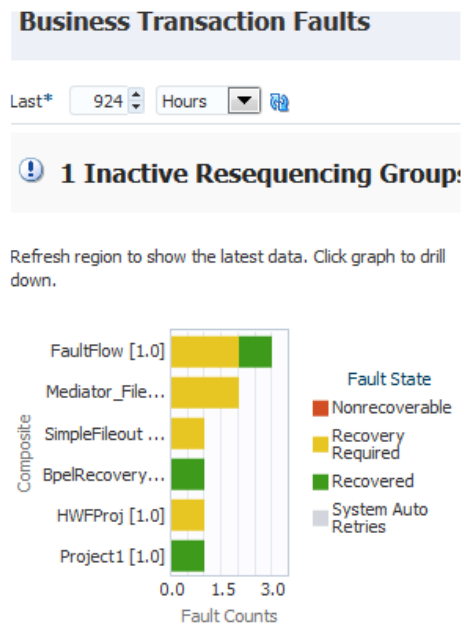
Business Transaction Faults

Last* 924 Hours

1 Inactive Resequencing Groups

Refresh region to show the latest data. Click graph to drill down.

Composite

FaultFlow [1.0]

Mediator_File...

SimpleFileout ...

BpelRecovery...

HWFProj [1.0]

Project1 [1.0]

0.0 1.5 3.0

Fault Counts

Fault State

Nonrecoverable

Recovery Required

Recovered

System Auto Retries